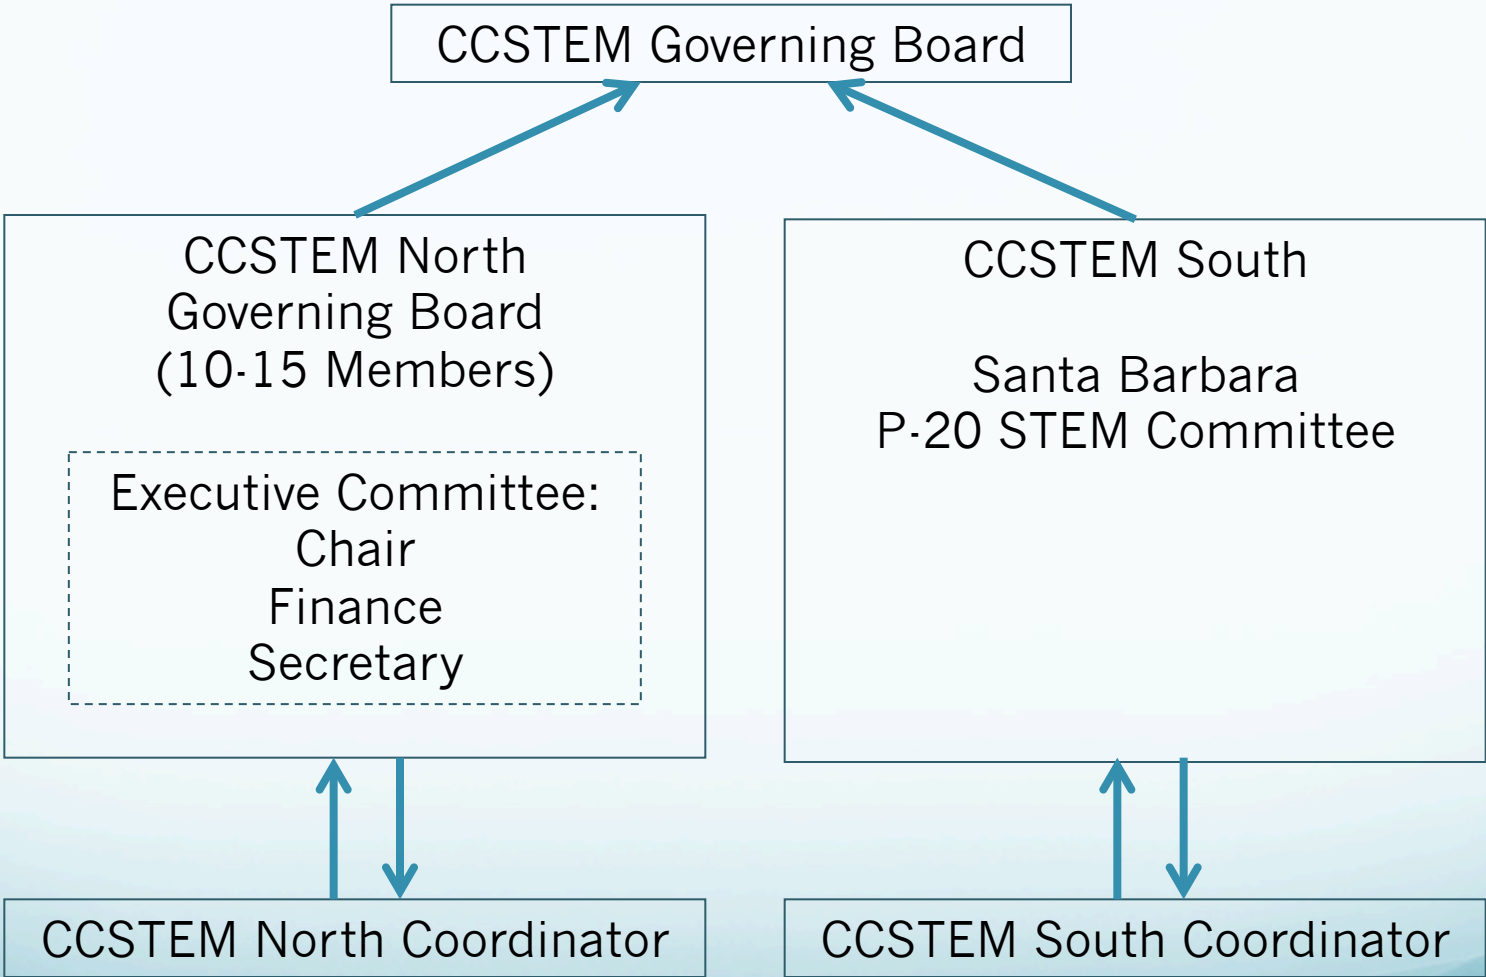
CCSTEM Governing Board

CCSTEM North
Governing Board
(10-15 Members)

Executive Committee:
Chair
Finance
Secretary

CCSTEM South

Santa Barbara
P-20 STEM Committee

CCSTEM North Coordinator

CCSTEM South Coordinator